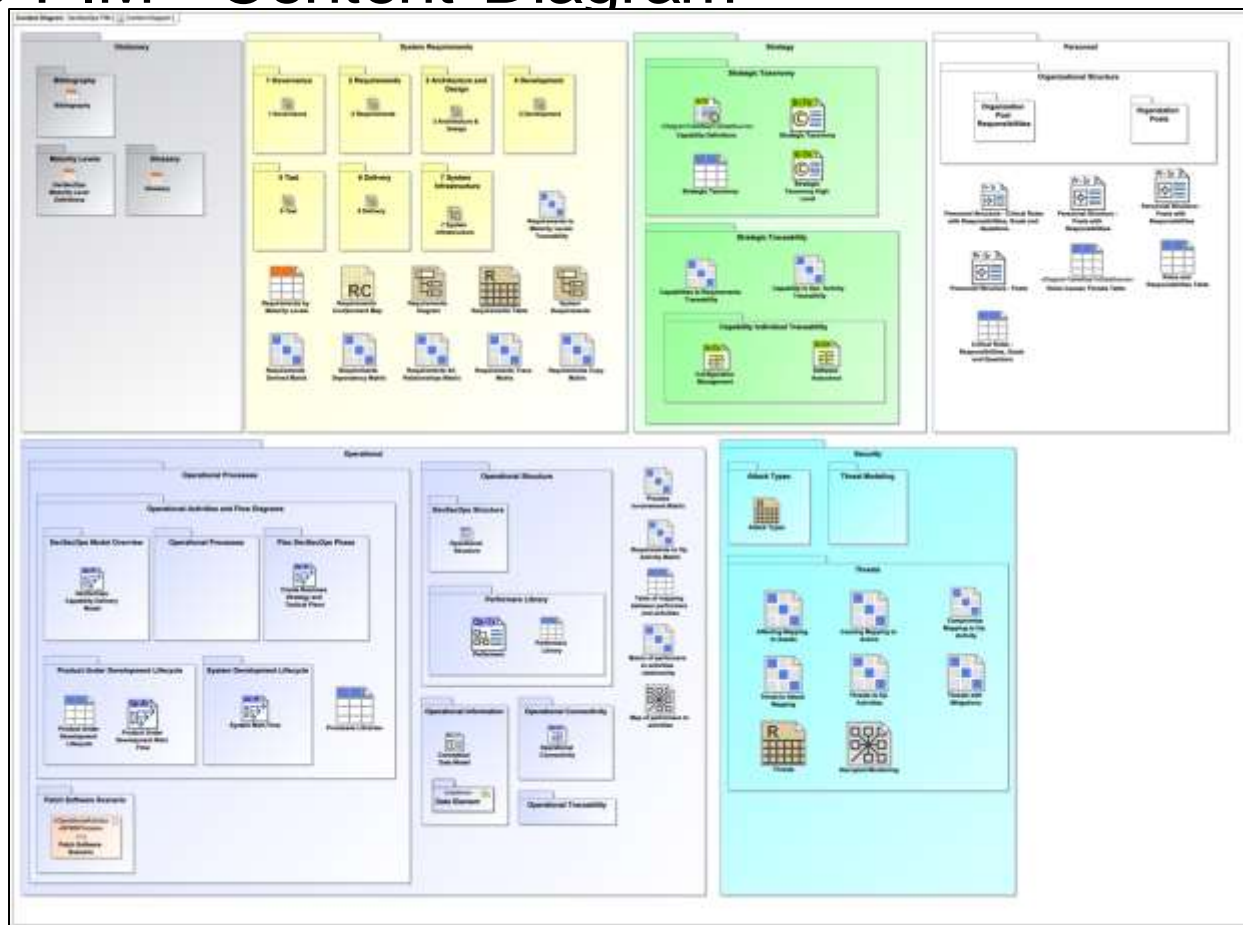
Content Diagram

Dictionary
Bibliography
Bibliography
Maturity Levels
Glossary
Glossary

System Requirements
1 Governance
1 Governance
2 Requirements
2 Requirements
3 Architecture and Design
3 Architecture & Design
4 Development
4 Development
5 Test
5 Test
6 Delivery
6 Delivery
7 System Infrastructure
7 System Infrastructure
Requirements to Maturity Levels Traceability
Requirements by Maturity Levels
Requirements Containment Map
Requirements Diagram
Requirements Table
System Requirements
Requirements Derived Matrix
Requirements Dependency Matrix
Requirements All Relationships Matrix
Requirements Trace Matrix
Requirements Copy Matrix

Strategy
Strategic Taxonomy
Capability Definitions
Strategic Taxonomy
Strategic Taxonomy
Strategic Taxonomy High Level
Strategic Traceability
Capabilities to Requirements Traceability
Capability to Ops. Activity Traceability
Capability Individual Traceability
Configuration Management
Software Assurance

Personnel
Organizational Structure
Organization Post Responsibilities
Organization Posts
Personnel Structure - Critical Roles with Responsibilities, Goals and Questions
Personnel Structure - Posts with Responsibilities
Personnel Structure - Posts with Responsibilities
Personnel Structure - Posts
Roles and Responsibilities Table
Critical Roles - Responsibilities, Goals and Questions

Operational
Operational Processes
Operational Activities and Flow Diagrams
DevSecOps Model Overview
DevSecOps Capability Delivery Model
Operational Processes
Plan DevSecOps Phase
Product Under Development Lifecycle
Product Under Development Lifecycle
Product Under Development Main Flow
System Development Lifecycle
System Main Flow
Procedure Libraries
Patch Software Scenario
Patch Software Scenario
Operational Structure
DevSecOps Structure
Operational Structure
Performers Library
Performers
Performers Library
Operational Information
Conceptual Data Model
Data Element
Operational Connectivity
Operational Connectivity
Operational Traceability
Process Involvement Matrix
Requirements to Op Activity Matrix
Table of mapping between performers and activities
Matrix of performers to activities relationship
Map of performers to activities

Security
Attack Types
Attack Types
Threat Modeling
Threats
Affecting Mapping to Assets
Causing Mapping to Actors
Compromise Mapping to Op Activity
Threats to Assets Mapping
Threats to Op Activities
Threats and Mitigations
Threats
Mitigation Modeling